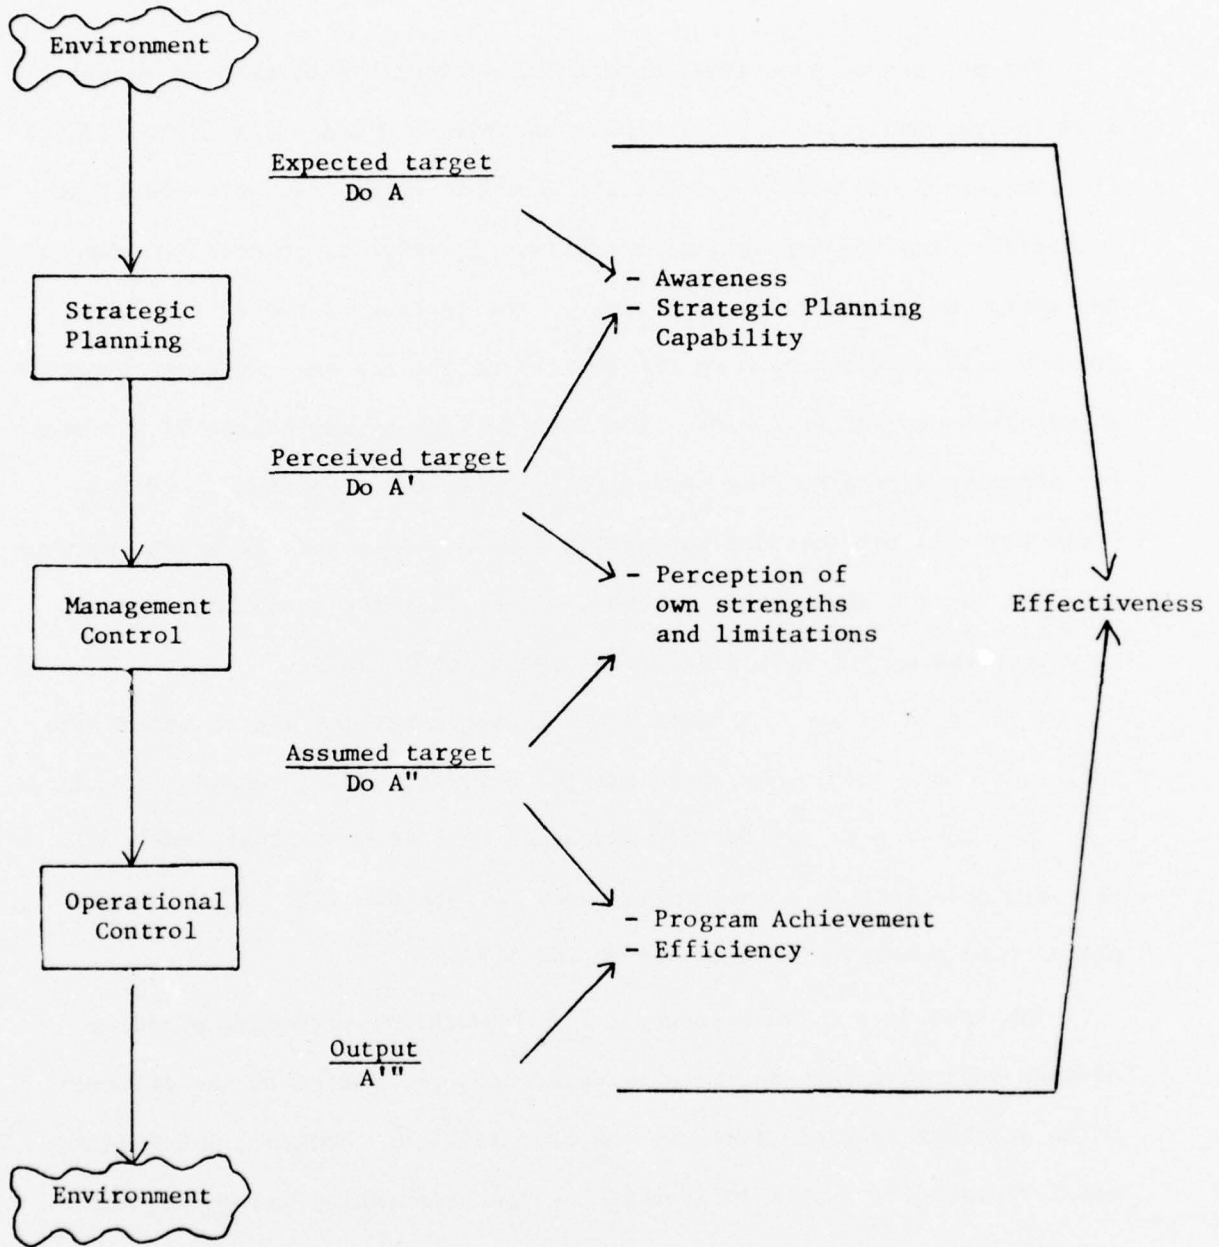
Environment

Strategic Planning

Management Control

Operational Control

Environment

$\frac{\text{Expected target}}{\text{Do A}}$

- Awareness
- Strategic Planning Capability

$\frac{\text{Perceived target}}{\text{Do A'}}$

- Perception of own strengths and limitations

$\frac{\text{Assumed target}}{\text{Do A''}}$

- Program Achievement
- Efficiency

$\frac{\text{Output}}{\text{A'''}}$

Effectiveness